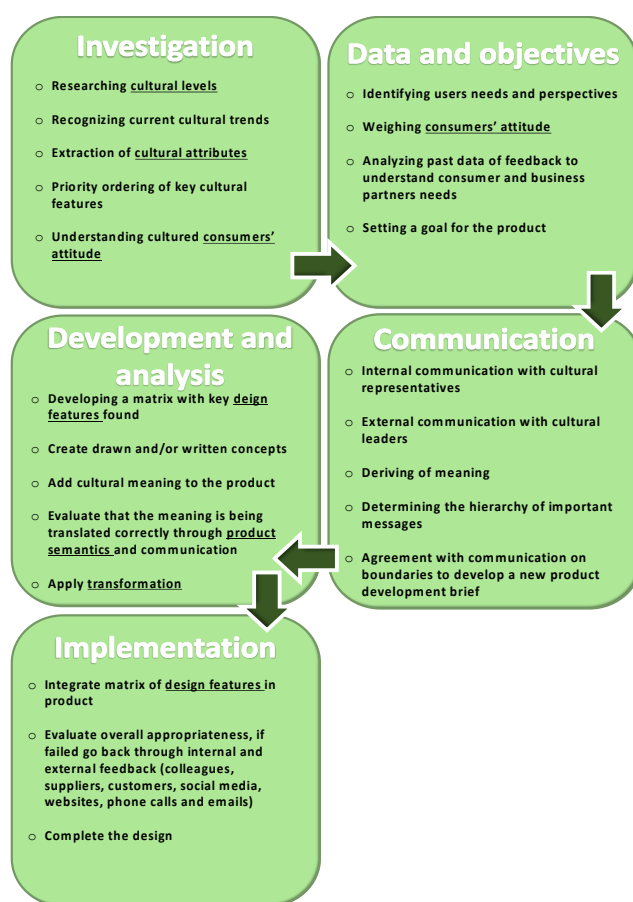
Investigation

o Researching cultural levels

o Recognizing current cultural trends

o Extraction of cultural attributes

o Priority ordering of key cultural features

o Understanding cultured consumers' attitude

Data and objectives

o Identifying users needs and perspectives

o Weighing consumers' attitude

o Analyzing past data of feedback to understand consumer and business partners needs

o Setting a goal for the product

Development and analysis

o Developing a matrix with key design features found

o Create drawn and/or written concepts

o Add cultural meaning to the product

o Evaluate that the meaning is being translated correctly through product semantics and communication

o Apply transformation

Communication

o Internal communication with cultural representatives

o External communication with cultural leaders

o Deriving of meaning

o Determining the hierarchy of important messages

o Agreement with communication on boundaries to develop a new product development brief

Implementation

o Integrate matrix of design features in product

o Evaluate overall appropriateness, if failed go back through internal and external feedback (colleagues, suppliers, customers, social media, websites, phone calls and emails)

o Complete the design